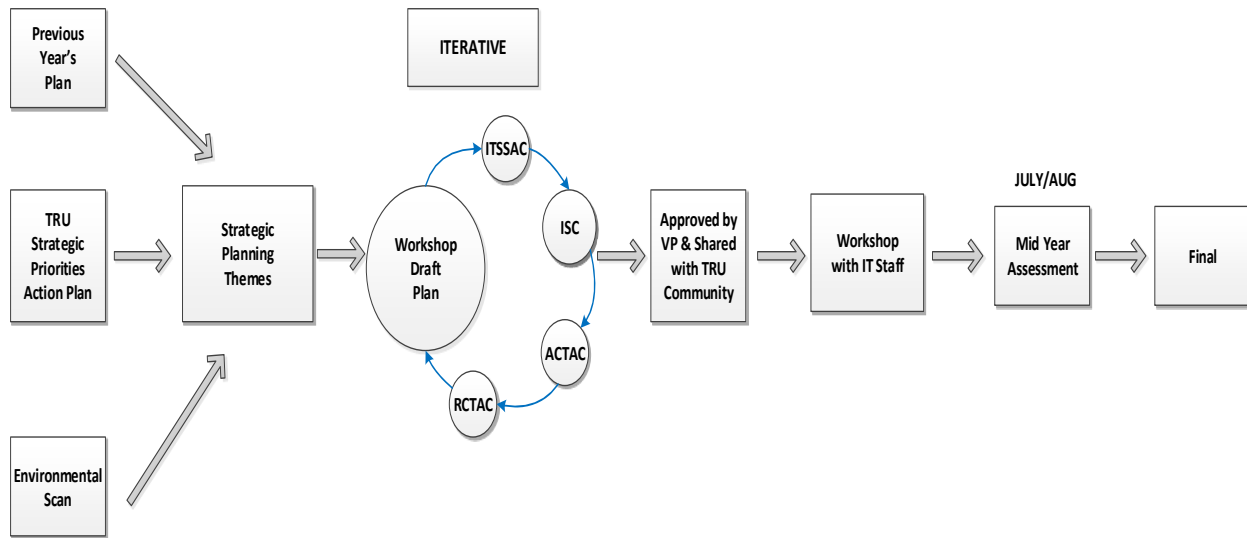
Previous Year's Plan

ITERATIVE

TRU Strategic Priorities Action Plan

Strategic Planning Themes

Workshop Draft Plan

ITSSAC

ISC

ACTAC

RCTAC

Approved by VP & Shared with TRU Community

Workshop with IT Staff

JULY/AUG

Mid Year Assessment

Final

Environmental Scan